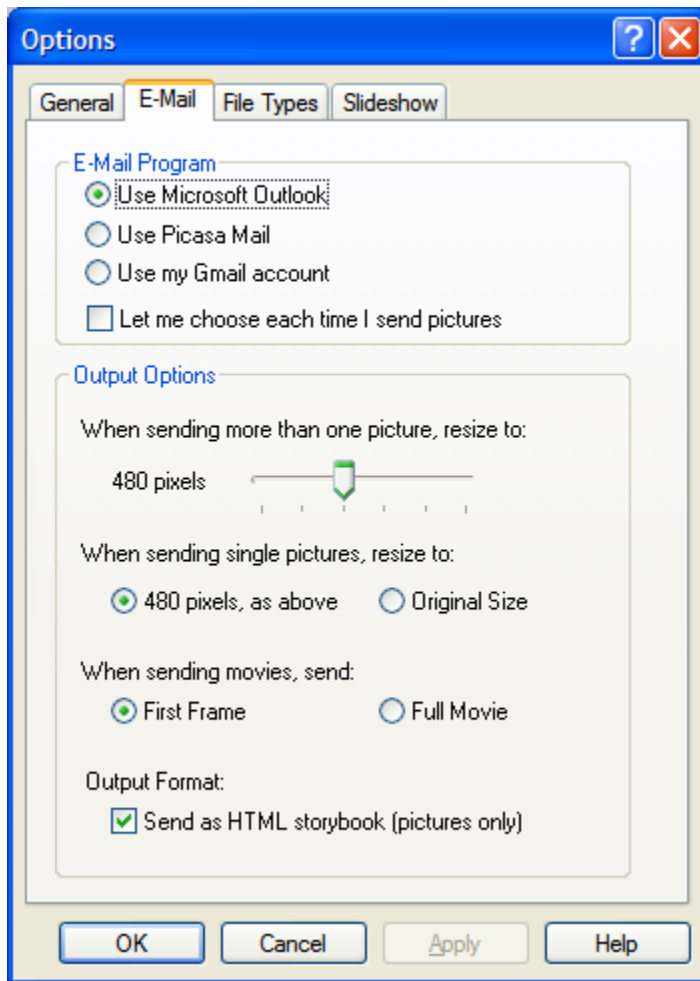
Options

General | E-Mail | File Types | Slideshow

E-Mail Program
Use Microsoft Outlook
Use Picasa Mail
Use my Gmail account
Let me choose each time I send pictures

Output Options
When sending more than one picture, resize to:
480 pixels

When sending single pictures, resize to:
480 pixels, as above
Original Size

When sending movies, send:
First Frame
Full Movie

Output Format:
Send as HTML storybook (pictures only)

OK
Cancel
Apply
Help